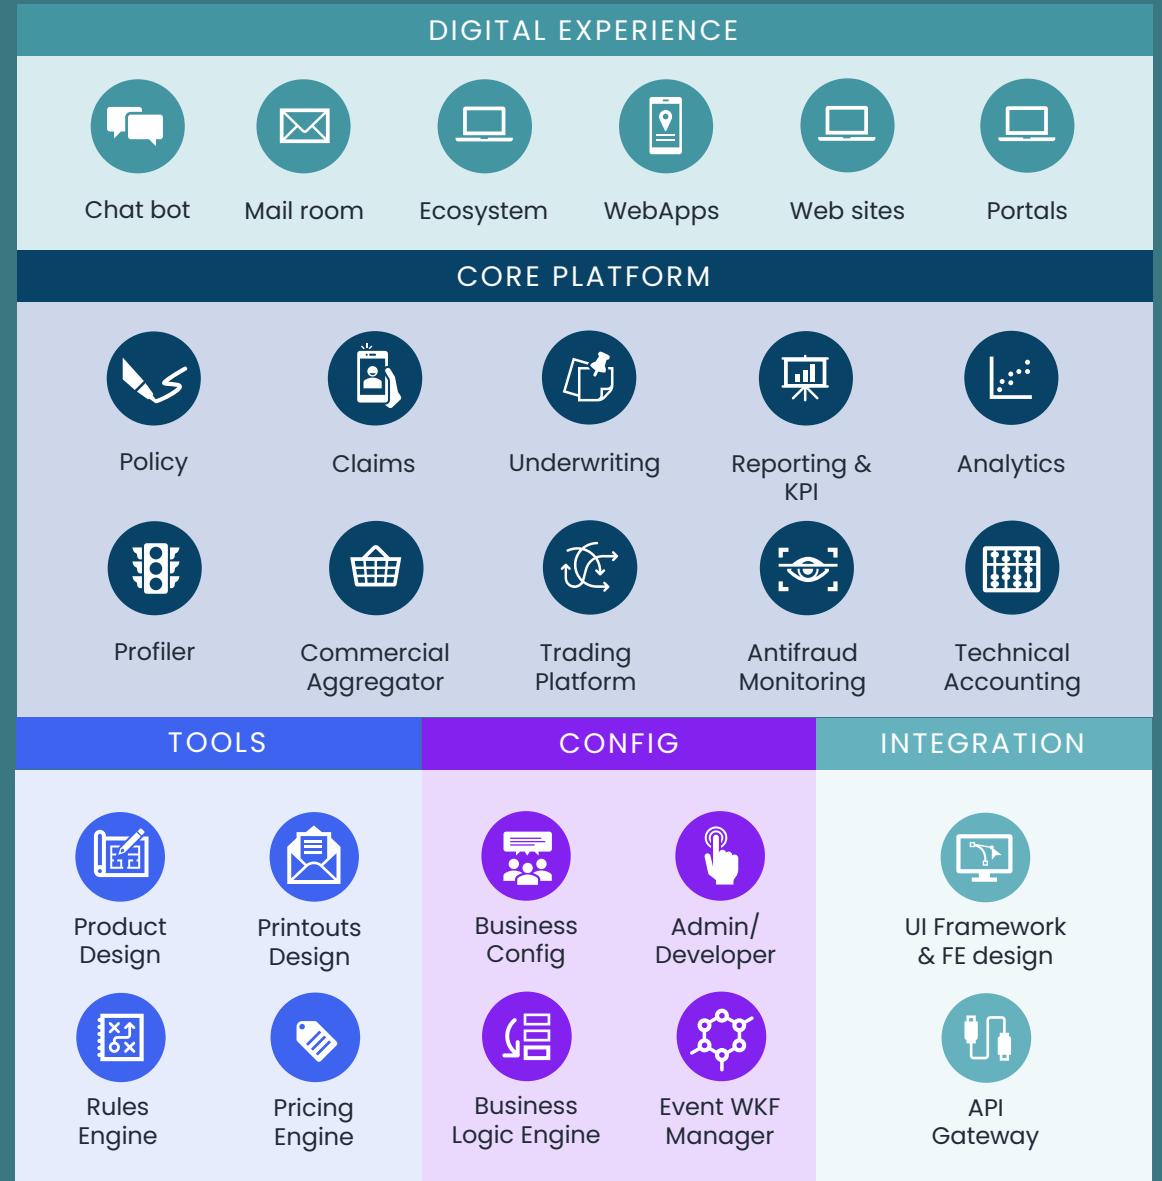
DIGITAL EXPERIENCE

Chat bot
Mail room
Ecosystem
WebApps
Web sites
Portals

CORE PLATFORM

Policy
Claims
Underwriting
Reporting & KPI
Analytics

Profiler
Commercial Aggregator
Trading Platform
Antifraud Monitoring
Technical Accounting

TOOLS

Product Design
Printouts Design
Rules Engine
Pricing Engine

CONFIG

Business Config
Admin/ Developer
Business Logic Engine
Event WKF Manager

INTEGRATION

UI Framework & FE design
API Gateway